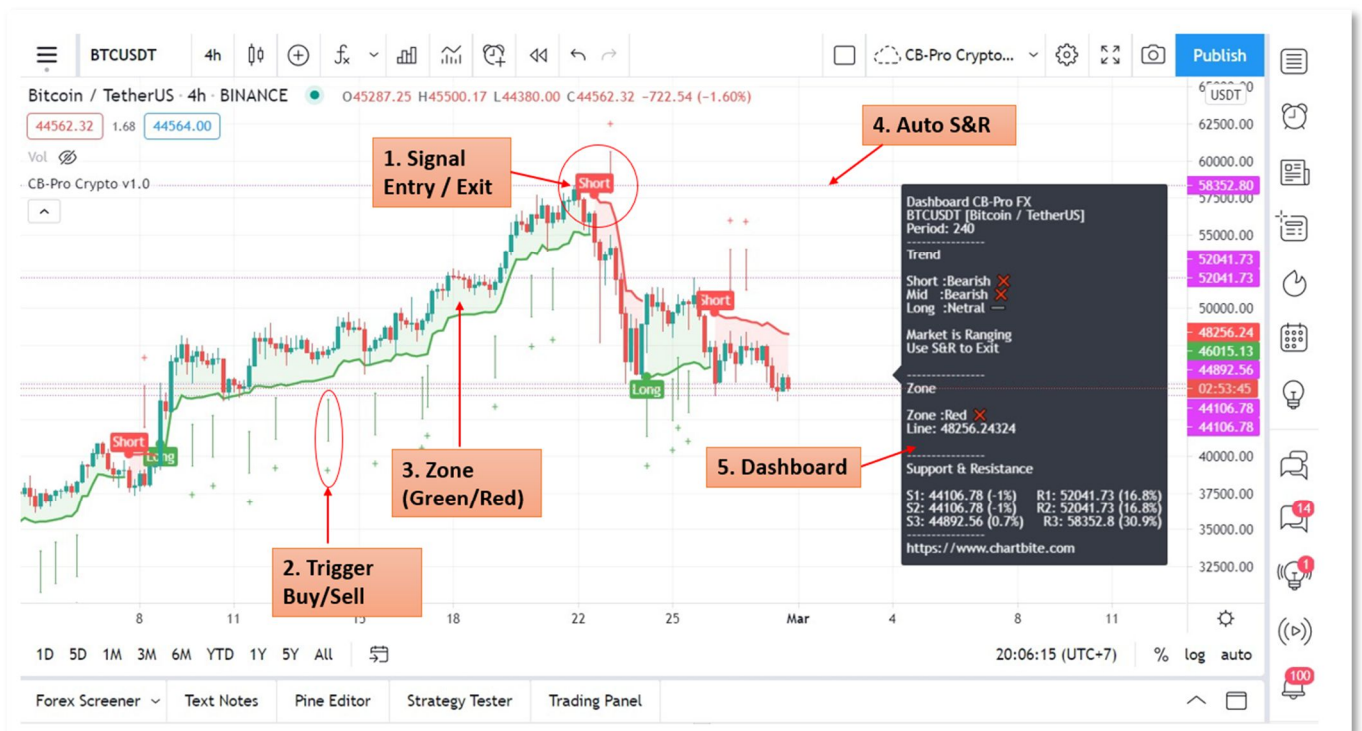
BTCUSDT 4h CB-Pro Crypto... Publish

Bitcoin / TetherUS · 4h · BINANCE O45287.25 H45500.17 L44380.00 C44562.32 −722.54 (−1.60%)

44562.32 1.68 44564.00

Vol

CB-Pro Crypto v1.0

1. Signal Entry / Exit

4. Auto S&R

Short

Short

Long

Short

Long

2. Trigger Buy/Sell

3. Zone (Green/Red)

5. Dashboard

Dashboard CB-Pro FX
BTCUSDT [Bitcoin / TetherUS]
Period: 240
---------------
Trend

Short :Bearish
Mid :Bearish
Long :Netral —

Market is Ranging
Use S&R to Exit
---------------
Zone

Zone :Red
Line: 48256.24324
---------------
Support & Resistance

S1: 44106.78 (-1%) R1: 52041.73 (16.8%)
S2: 44106.78 (-1%) R2: 52041.73 (16.8%)
S3: 44892.56 (0.7%) R3: 58352.8 (30.9%)
---------------
https://www.chartbite.com

USDT
65000.00
62500.00
60000.00
58352.80
57500.00
55000.00
52041.73
52041.73
50000.00
48256.24
46015.13
44892.56
02:53:45
44106.78
44106.78
40000.00
37500.00
35000.00
32500.00

8 11 15 18 22 25 Mar 4 8 11

1D 5D 1M 3M 6M YTD 1Y 5Y All 20:06:15 (UTC+7) % log auto

Forex Screener Text Notes Pine Editor Strategy Tester Trading Panel

14
1
100